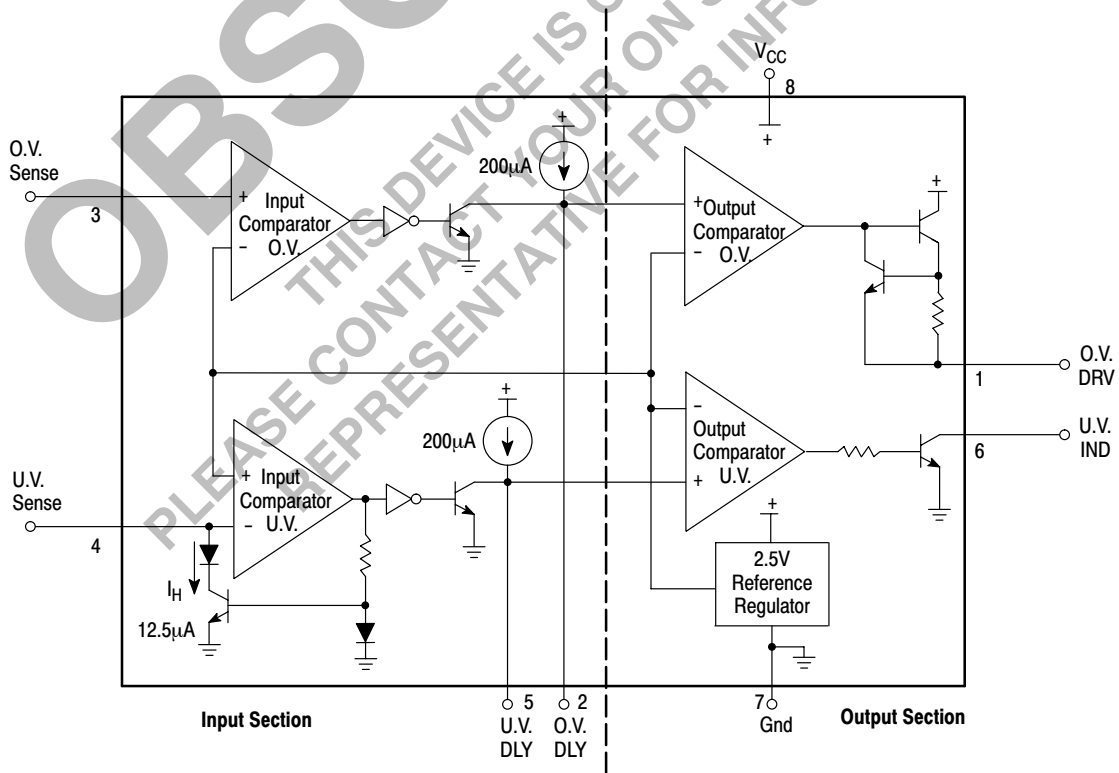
OBSOLETE
THIS DEVICE IS OBSOLETE
PLEASE CONTACT YOUR ON SEMI
REPRESENTATIVE FOR INFO

$V_{CC}$
8
+

O.V. Sense
3
+ Input Comparator
− O.V.

200µA
+

+Output Comparator
− O.V.

+

O.V. DRV
1

200µA
+

U.V. Sense
4
+ Input Comparator
− U.V.

−
Output Comparator
+ U.V.

U.V. IND
6

$I_H$
12.5µA

+
2.5V Reference Regulator

5 U.V. DLY
2 O.V. DLY
7 Gnd

Input Section
Output Section